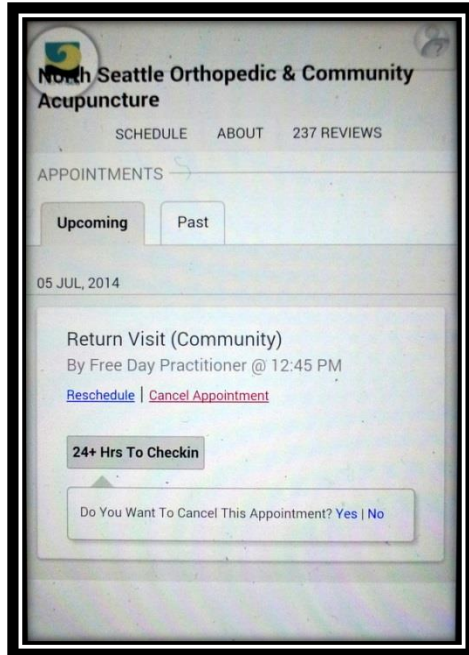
North Seattle Orthopedic & Community Acupuncture

SCHEDULE ABOUT 237 REVIEWS

APPOINTMENTS

Upcoming Past

05 JUL, 2014

Return Visit (Community)
By Free Day Practitioner @ 12:45 PM

Reschedule | Cancel Appointment

24+ Hrs To Checkin

Do You Want To Cancel This Appointment? Yes | No